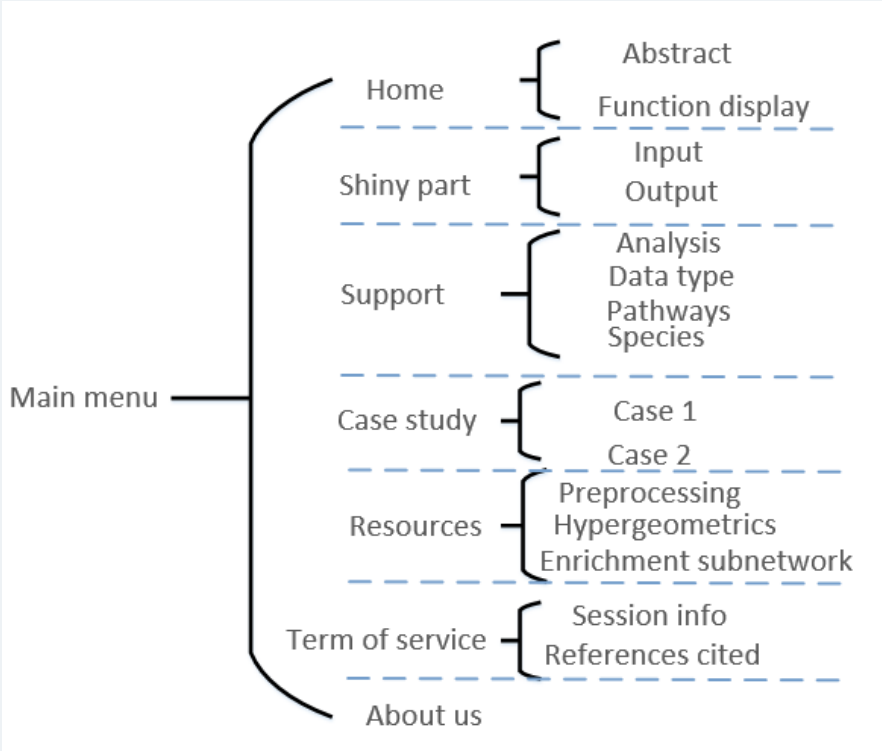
Main menu

Home
Abstract
Function display

Shiny part
Input
Output

Support
Analysis
Data type
Pathways
Species

Case study
Case 1
Case 2

Resources
Preprocessing
Hypergeometrics
Enrichment subnetwork

Term of service
Session info
References cited

About us